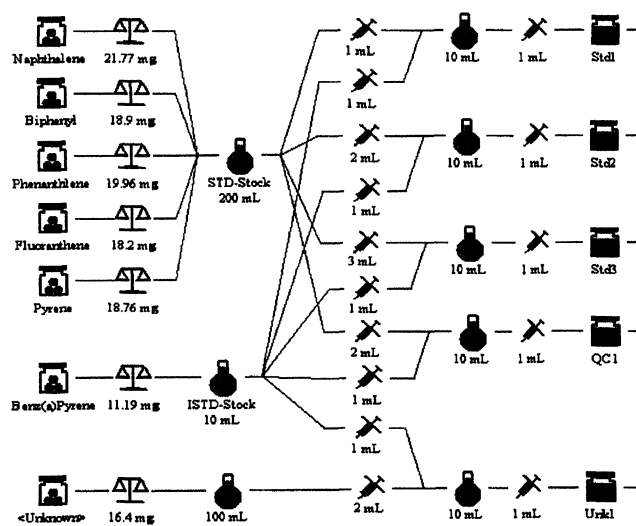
Naphthalene 21.77 mg
Biphenyl 18.9 mg
Phenanthrene 19.96 mg
Fluoranthene 18.2 mg
Pyrene 18.76 mg
STD-Stock 200 mL
Benz(a)Pyrene 11.19 mg
ISTD-Stock 10 mL
<Unknown> 16.4 mg
100 mL
1 mL
1 mL
2 mL
1 mL
3 mL
1 mL
2 mL
1 mL
1 mL
2 mL
10 mL
1 mL
Std1
10 mL
1 mL
Std2
10 mL
1 mL
Std3
10 mL
1 mL
QC1
10 mL
1 mL
Unk1